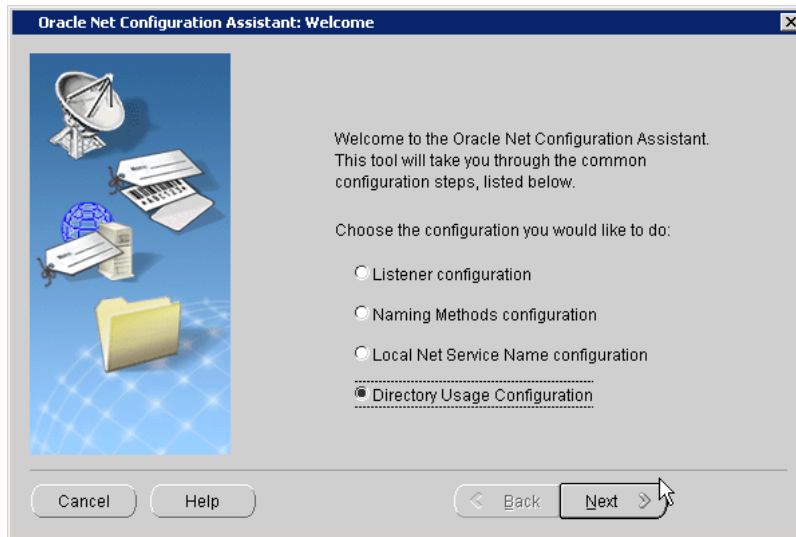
Oracle Net Configuration Assistant: Welcome

Welcome to the Oracle Net Configuration Assistant. This tool will take you through the common configuration steps, listed below.

Choose the configuration you would like to do:

Listener configuration

Naming Methods configuration

Local Net Service Name configuration

Directory Usage Configuration

Cancel

Help

Back

Next